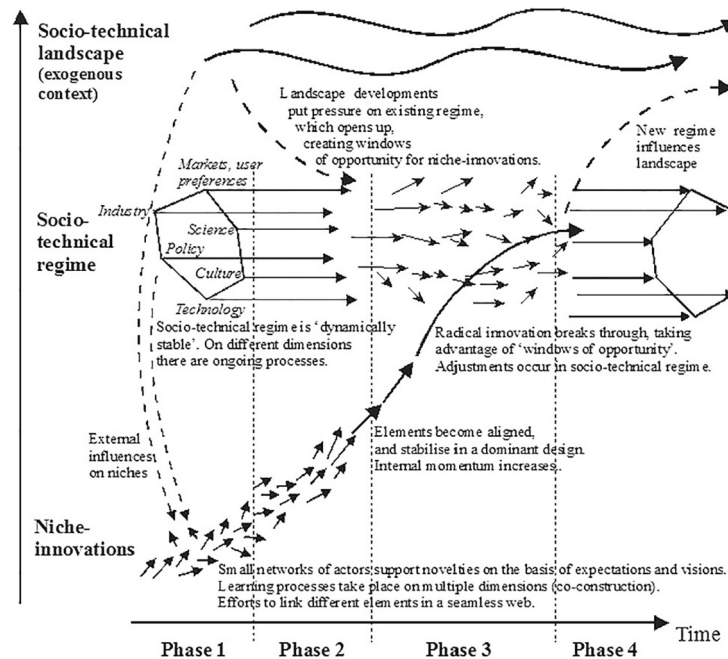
Socio-technical landscape (exogenous context)

Landscape developments put pressure on existing regime, which opens up, creating windows of opportunity for niche-innovations.

New regime influences landscape

Markets, user preferences

Industry

Science

Policy

Culture

Technology

Socio-technical regime

Socio-technical regime is 'dynamically stable'. On different dimensions there are ongoing processes.

Radical innovation breaks through, taking advantage of 'windows of opportunity'. Adjustments occur in socio-technical regime.

External influences on niches

Elements become aligned, and stabilise in a dominant design. Internal momentum increases.

Niche-innovations

Small networks of actors support novelties on the basis of expectations and visions. Learning processes take place on multiple dimensions (co-construction). Efforts to link different elements in a seamless web.

Phase 1 Phase 2 Phase 3 Phase 4 Time